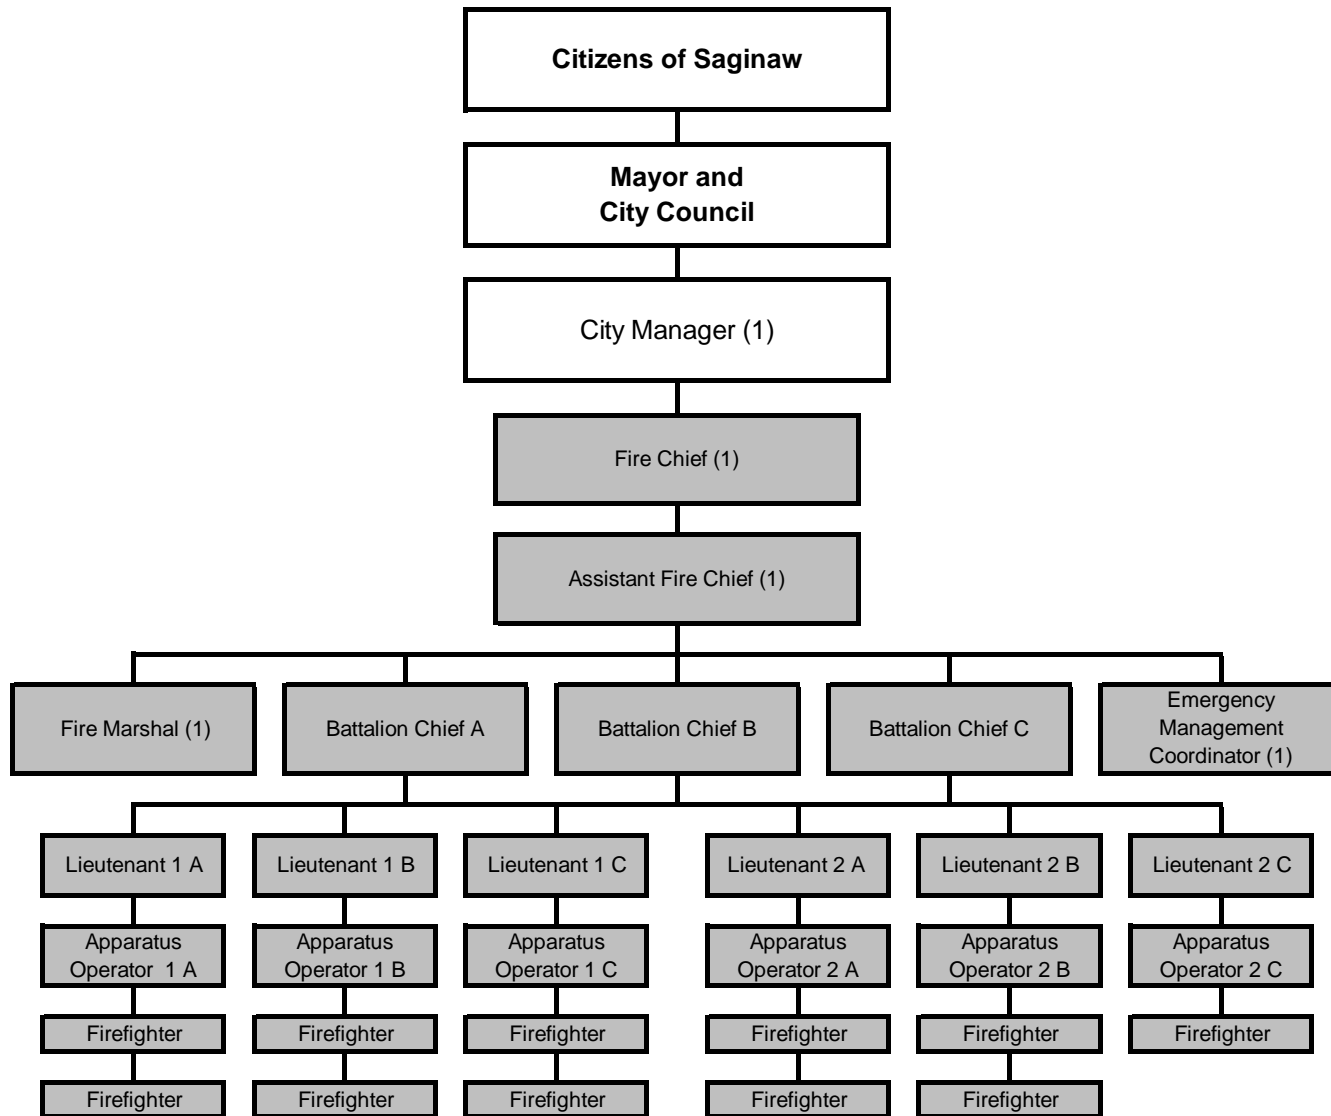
Citizens of Saginaw

Mayor and City Council

City Manager (1)

Fire Chief (1)

Assistant Fire Chief (1)

Fire Marshal (1)

Battalion Chief A

Battalion Chief B

Battalion Chief C

Emergency Management Coordinator (1)

Lieutenant 1 A

Apparatus Operator 1 A

Firefighter

Firefighter

Lieutenant 1 B

Apparatus Operator 1 B

Firefighter

Firefighter

Lieutenant 1 C

Apparatus Operator 1 C

Firefighter

Firefighter

Lieutenant 2 A

Apparatus Operator 2 A

Firefighter

Firefighter

Lieutenant 2 B

Apparatus Operator 2 B

Firefighter

Firefighter

Lieutenant 2 C

Apparatus Operator 2 C

Firefighter